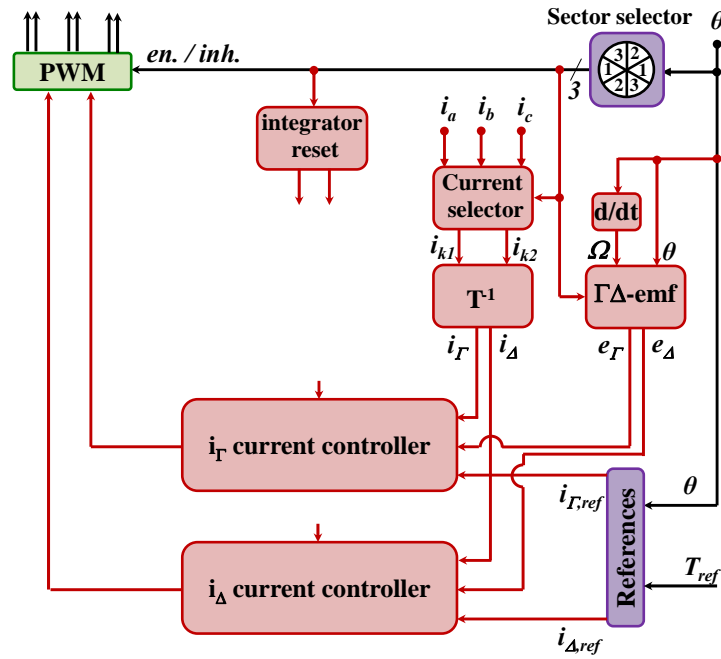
Sector selector
$\theta$

PWM
en. / inh.
3
1 3 2 1 2 3 1

integrator reset

$i_a$ $i_b$ $i_c$

Current selector

d/dt

$i_{k1}$ $i_{k2}$

$\Omega$ $\theta$

$T^{-1}$

ΓΔ-emf

$i_\Gamma$ $i_\Delta$

$e_\Gamma$ $e_\Delta$

$i_\Gamma$ current controller

$i_{\Gamma,ref}$

$\theta$

References

$i_\Delta$ current controller

$T_{ref}$

$i_{\Delta,ref}$